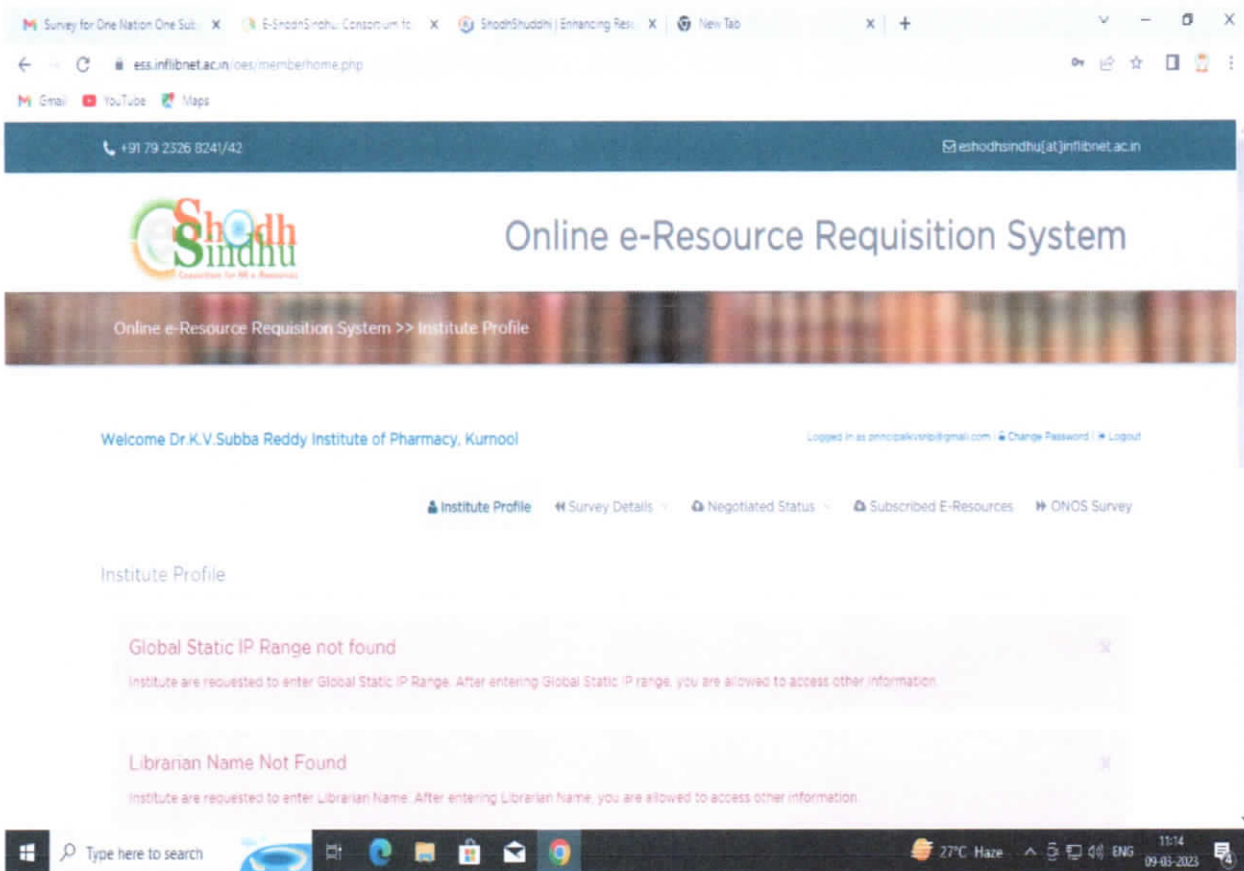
Survey for One Nation One Sub X | E-ShodhSindhu Consortium fo X | ShodhShuddhi | Enhancing Res X | New Tab X | +

ess.inflibnet.ac.in/oes/memberhome.php

Gmail YouTube Maps

+91 79 2326 8241/42

eshodhsindhu[at]inflibnet.ac.in

Shodh Sindhu
Consortium for HE e-Resources

Online e-Resource Requisition System

Online e-Resource Requisition System >> Institute Profile

Welcome Dr.K.V.Subba Reddy Institute of Pharmacy, Kurnool

Logged in as principalkvsrip@gmail.com | Change Password | Logout

Institute Profile | Survey Details | Negotiated Status | Subscribed E-Resources | ONOS Survey

Institute Profile

Global Static IP Range not found

Institute are requested to enter Global Static IP Range. After entering Global Static IP range, you are allowed to access other information.

Librarian Name Not Found

Institute are requested to enter Librarian Name. After entering Librarian Name, you are allowed to access other information.

Type here to search

27°C Haze ENG 11:14 09-03-2023